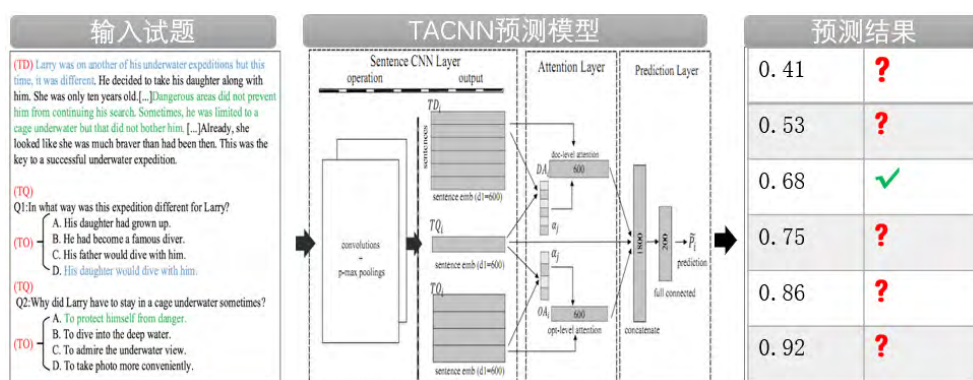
输入试题

(TD) Larry was on another of his underwater expeditions but this time, it was different. He decided to take his daughter along with him. She was only ten years old.[...]Dangerous areas did not prevent him from continuing his search. Sometimes, he was limited to a cage underwater but that did not bother him. [...]Already, she looked like she was much braver than had been then. This was the key to a successful underwater expedition.

(TQ)
Q1:In what way was this expedition different for Larry?
(TO) A. His daughter had grown up.
B. He had become a famous diver.
C. His father would dive with him.
D. His daughter would dive with him.

(TQ)
Q2:Why did Larry have to stay in a cage underwater sometimes?
(TO) A. To protect himself from danger.
B. To dive into the deep water.
C. To admire the underwater view.
D. To take photo more conveniently.

TACNN预测模型

Sentence CNN Layer
operation
output
convolutions
+
p-max poolings
$TD_i$
sentences
sentence emb (d1=600)
$TQ_i$
sentence emb (d1=600)
$TO_i$
sentence emb (d1=600)

Attention Layer
doc-level attention
$DA_i$
600
$\alpha_j$
$\alpha_j$
$OA_i$
600
opt-level attention

Prediction Layer
1800
concatenate
200
full connected
$\widetilde{P}_i$
prediction

预测结果

| | |
|---|---|
| 0.41 | ? |
| 0.53 | ? |
| 0.68 | ✓ |
| 0.75 | ? |
| 0.86 | ? |
| 0.92 | ? |